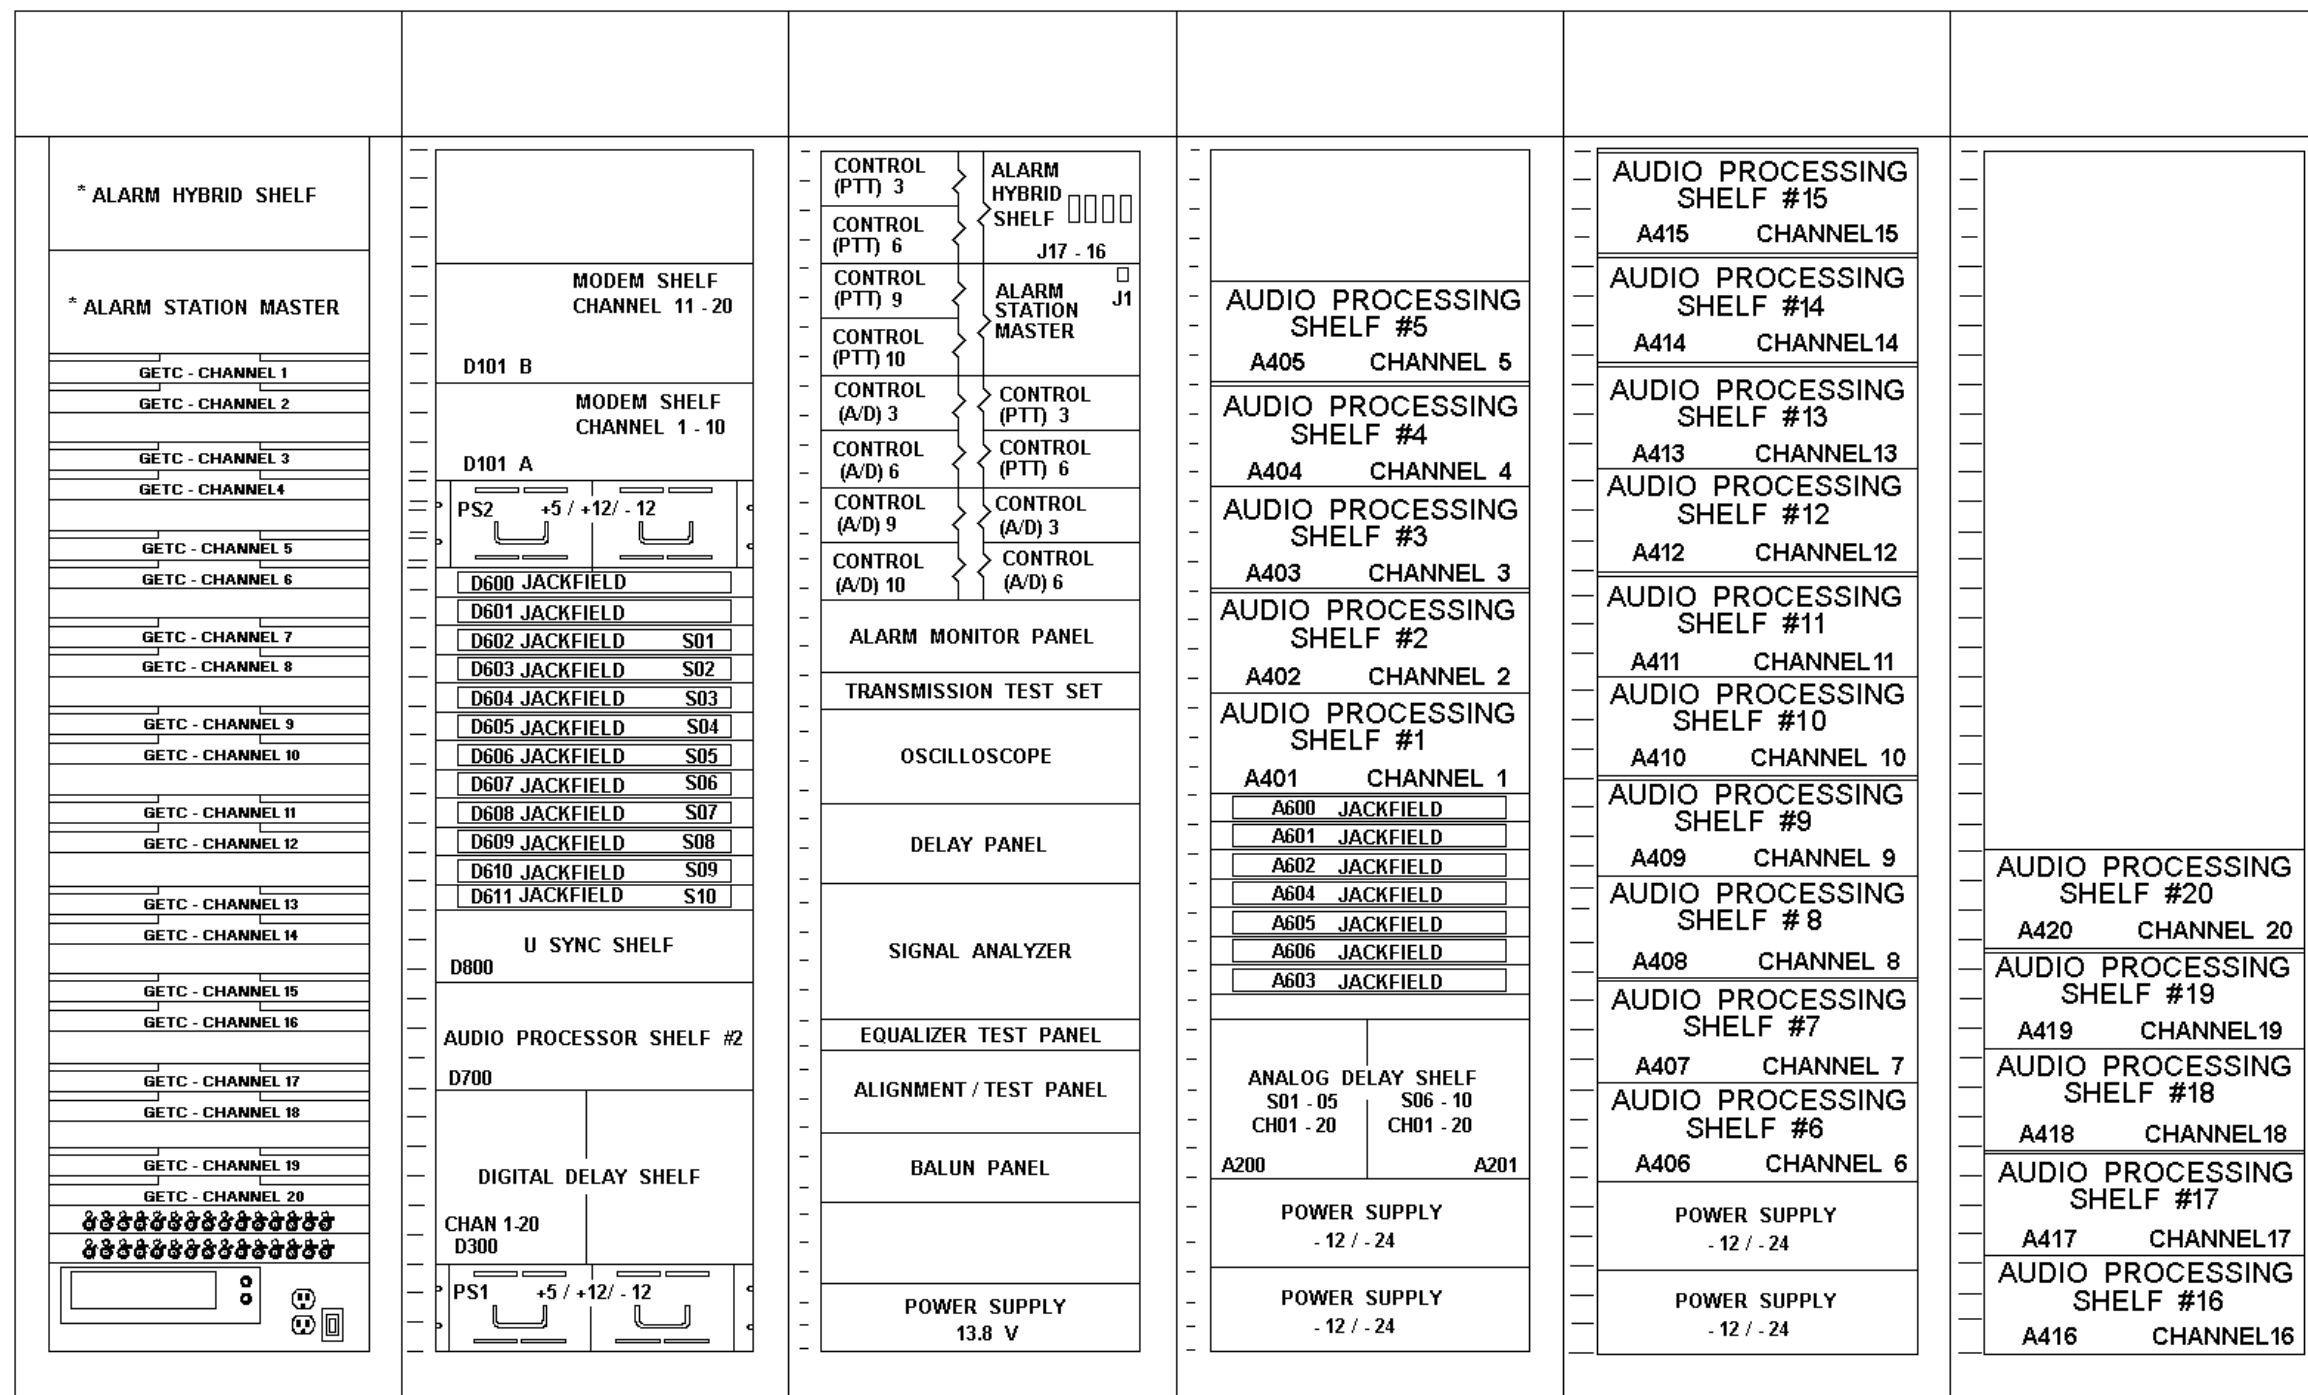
* ALARM HYBRID SHELF

* ALARM STATION MASTER

GETC - CHANNEL 1
GETC - CHANNEL 2
GETC - CHANNEL 3
GETC - CHANNEL4
GETC - CHANNEL 5
GETC - CHANNEL 6
GETC - CHANNEL 7
GETC - CHANNEL 8
GETC - CHANNEL 9
GETC - CHANNEL 10
GETC - CHANNEL 11
GETC - CHANNEL 12
GETC - CHANNEL 13
GETC - CHANNEL 14
GETC - CHANNEL 15
GETC - CHANNEL 16
GETC - CHANNEL 17
GETC - CHANNEL 18
GETC - CHANNEL 19
GETC - CHANNEL 20

MODEM SHELF CHANNEL 11 - 20
D101 B

MODEM SHELF CHANNEL 1 - 10
D101 A

PS2 +5 / +12/ - 12

D600 JACKFIELD
D601 JACKFIELD
D602 JACKFIELD S01
D603 JACKFIELD S02
D604 JACKFIELD S03
D605 JACKFIELD S04
D606 JACKFIELD S05
D607 JACKFIELD S06
D608 JACKFIELD S07
D609 JACKFIELD S08
D610 JACKFIELD S09
D611 JACKFIELD S10

U SYNC SHELF
D800

AUDIO PROCESSOR SHELF #2
D700

DIGITAL DELAY SHELF
CHAN 1-20
D300

PS1 +5 / +12/ - 12

CONTROL (PTT) 3
CONTROL (PTT) 6
CONTROL (PTT) 9
CONTROL (PTT) 10
CONTROL (A/D) 3
CONTROL (A/D) 6
CONTROL (A/D) 9
CONTROL (A/D) 10

ALARM HYBRID SHELF
J17 - 16

ALARM STATION MASTER
J1

CONTROL (PTT) 3
CONTROL (PTT) 6
CONTROL (A/D) 3
CONTROL (A/D) 6

ALARM MONITOR PANEL

TRANSMISSION TEST SET

OSCILLOSCOPE

DELAY PANEL

SIGNAL ANALYZER

EQUALIZER TEST PANEL

ALIGNMENT / TEST PANEL

BALUN PANEL

POWER SUPPLY
13.8 V

AUDIO PROCESSING SHELF #5
A405 CHANNEL 5

AUDIO PROCESSING SHELF #4
A404 CHANNEL 4

AUDIO PROCESSING SHELF #3
A403 CHANNEL 3

AUDIO PROCESSING SHELF #2
A402 CHANNEL 2

AUDIO PROCESSING SHELF #1
A401 CHANNEL 1

A600 JACKFIELD
A601 JACKFIELD
A602 JACKFIELD
A604 JACKFIELD
A605 JACKFIELD
A606 JACKFIELD
A603 JACKFIELD

ANALOG DELAY SHELF
S01 - 05 CH01 - 20
S06 - 10 CH01 - 20
A200 A201

POWER SUPPLY
- 12 / - 24

POWER SUPPLY
- 12 / - 24

AUDIO PROCESSING SHELF #15
A415 CHANNEL15

AUDIO PROCESSING SHELF #14
A414 CHANNEL14

AUDIO PROCESSING SHELF #13
A413 CHANNEL13

AUDIO PROCESSING SHELF #12
A412 CHANNEL12

AUDIO PROCESSING SHELF #11
A411 CHANNEL11

AUDIO PROCESSING SHELF #10
A410 CHANNEL 10

AUDIO PROCESSING SHELF #9
A409 CHANNEL 9

AUDIO PROCESSING SHELF # 8
A408 CHANNEL 8

AUDIO PROCESSING SHELF #7
A407 CHANNEL 7

AUDIO PROCESSING SHELF #6
A406 CHANNEL 6

POWER SUPPLY
- 12 / - 24

POWER SUPPLY
- 12 / - 24

AUDIO PROCESSING SHELF #20
A420 CHANNEL 20

AUDIO PROCESSING SHELF #19
A419 CHANNEL19

AUDIO PROCESSING SHELF #18
A418 CHANNEL18

AUDIO PROCESSING SHELF #17
A417 CHANNEL17

AUDIO PROCESSING SHELF #16
A416 CHANNEL16